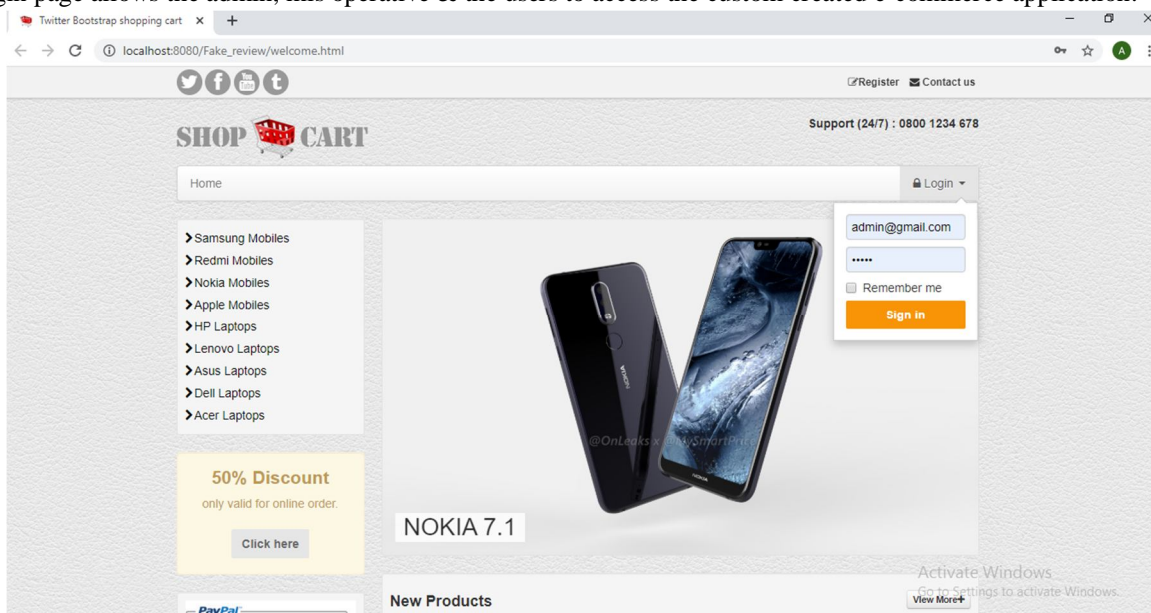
gin page allows the admin, lms operative & the users to access the custom created e-commerce application.

Twitter Bootstrap shopping cart ×

localhost:8080/Fake_review/welcome.html

Register Contact us

SHOP CART

Support (24/7) : 0800 1234 678

Home

Login

admin@gmail.com

•••••

Remember me

Sign in

Samsung Mobiles
Redmi Mobiles
Nokia Mobiles
Apple Mobiles
HP Laptops
Lenovo Laptops
Asus Laptops
Dell Laptops
Acer Laptops

50% Discount

only valid for online order.

Click here

NOKIA 7.1

@OnLeaks x MySmartPrice

New Products

View More

Activate Windows
Go to Settings to activate Windows.

PayPal